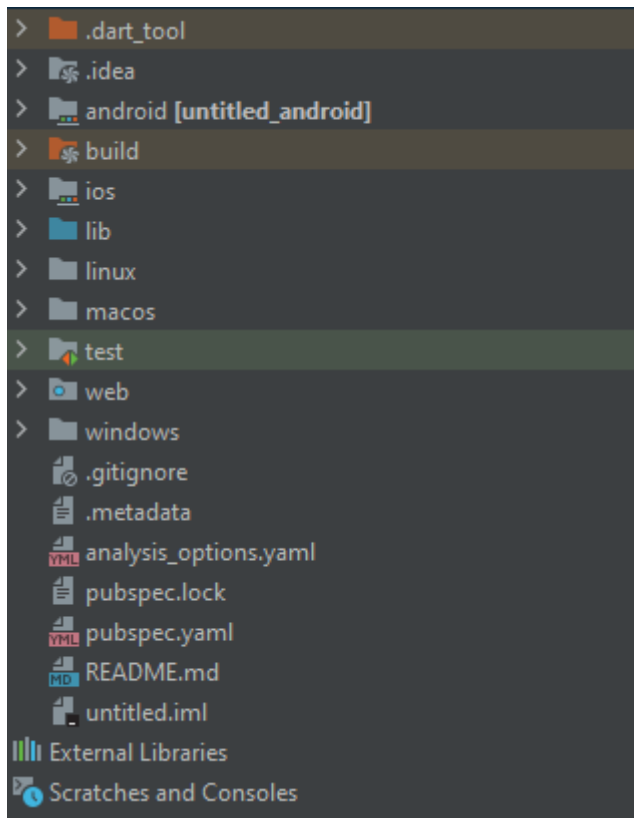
.dart_tool
.idea
android [untitled_android]
build
ios
lib
linux
macos
test
web
windows
.gitignore
.metadata
YML analysis_options.yaml
pubspec.lock
YML pubspec.yaml
MD README.md
untitled.iml
External Libraries
Scratches and Consoles